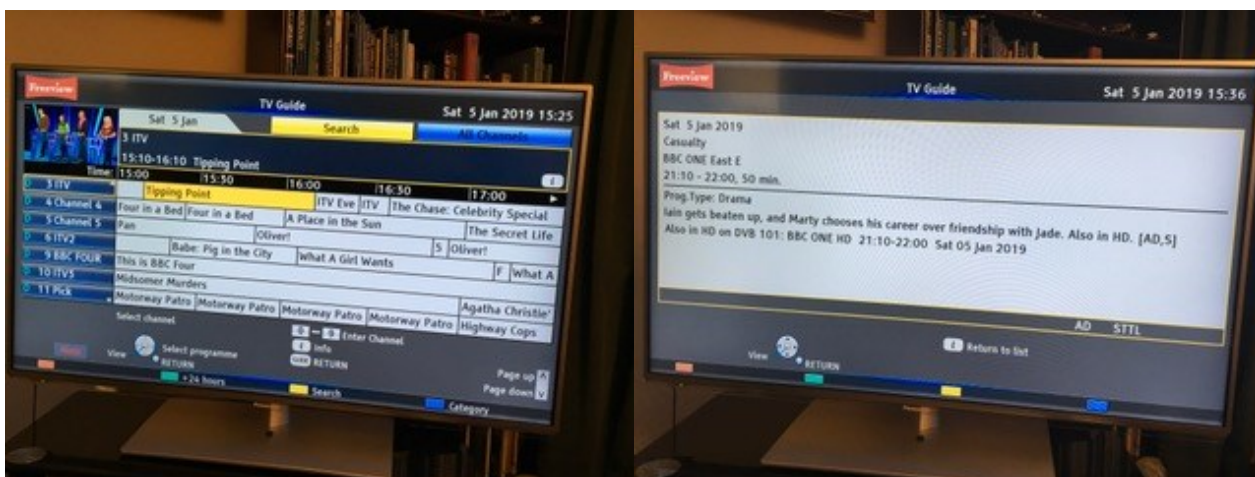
Freeview

TV Guide

Sat 5 Jan 2019 15:25

Sat 5 Jan

Search

All Channels

3 ITV

15:10-16:10 Tipping Point

Time: 15:00 15:30 16:00 16:30 17:00

| Channel | Programmes |
|---|---|
| 3 ITV | Tipping Point / ITV Eve / ITV / The Chase: Celebrity Special |
| 4 Channel 4 | Four in a Bed / Four in a Bed / A Place in the Sun |
| 5 Channel 5 | Pan / The Secret Life |
| 6 ITV2 | Oliver! |
| 9 BBC FOUR | Babe: Pig in the City / What A Girl Wants / 5 / Oliver! |
| 10 ITV5 | This is BBC Four / F / What A |
| 11 Pick | Midsomer Murders |
| | Motorway Patro / Motorway Patro / Motorway Patro / Motorway Patro / Agatha Christie' / Highway Cops |

Select channel

View

Select programme

RETURN

0 – 9 Enter Channel

i Info

RETURN

+24 hours

Search

Category

Page up

Page down

Freeview

TV Guide

Sat 5 Jan 2019 15:36

Sat 5 Jan 2019
Casualty
BBC ONE East E
21:10 - 22:00, 50 min.

Prog.Type: Drama
Iain gets beaten up, and Marty chooses his career over friendship with Jade. Also in HD. [AD,S]
Also in HD on DVB 101: BBC ONE HD 21:10-22:00 Sat 05 Jan 2019

AD STTL

View

RETURN

i Return to list